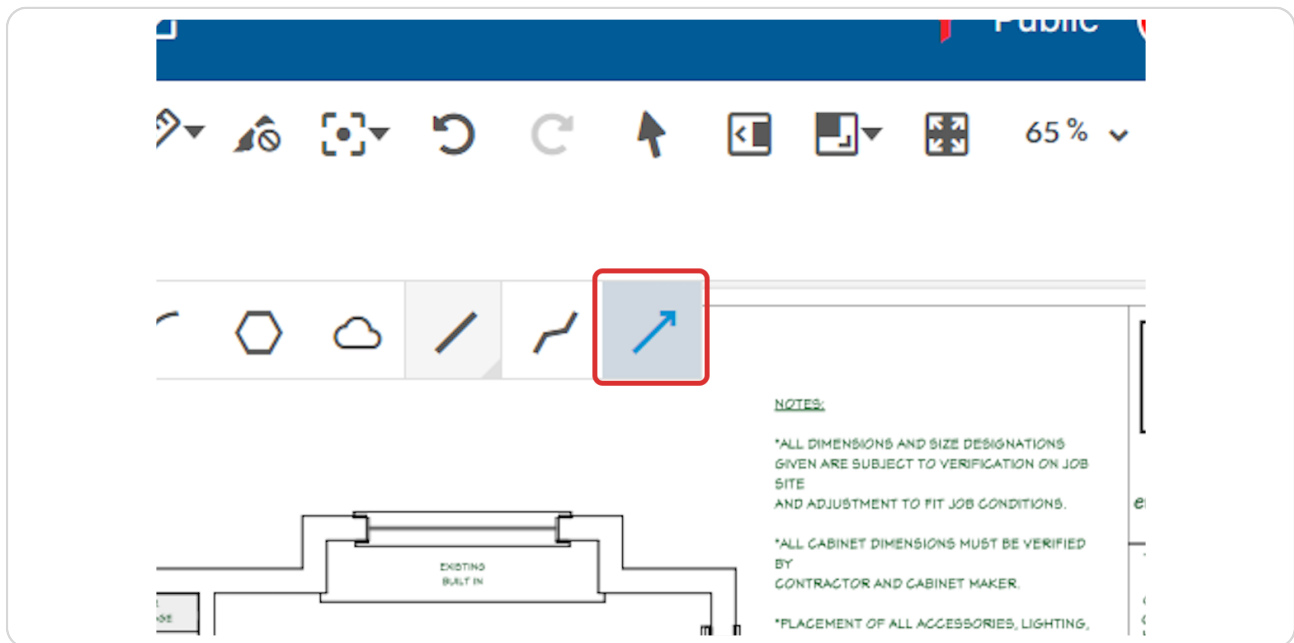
Public

65 %

NOTES:

*ALL DIMENSIONS AND SIZE DESIGNATIONS GIVEN ARE SUBJECT TO VERIFICATION ON JOB SITE
AND ADJUSTMENT TO FIT JOB CONDITIONS.

*ALL CABINET DIMENSIONS MUST BE VERIFIED BY
CONTRACTOR AND CABINET MAKER.

*PLACEMENT OF ALL ACCESSORIES, LIGHTING,

EXISTING
BUILT IN